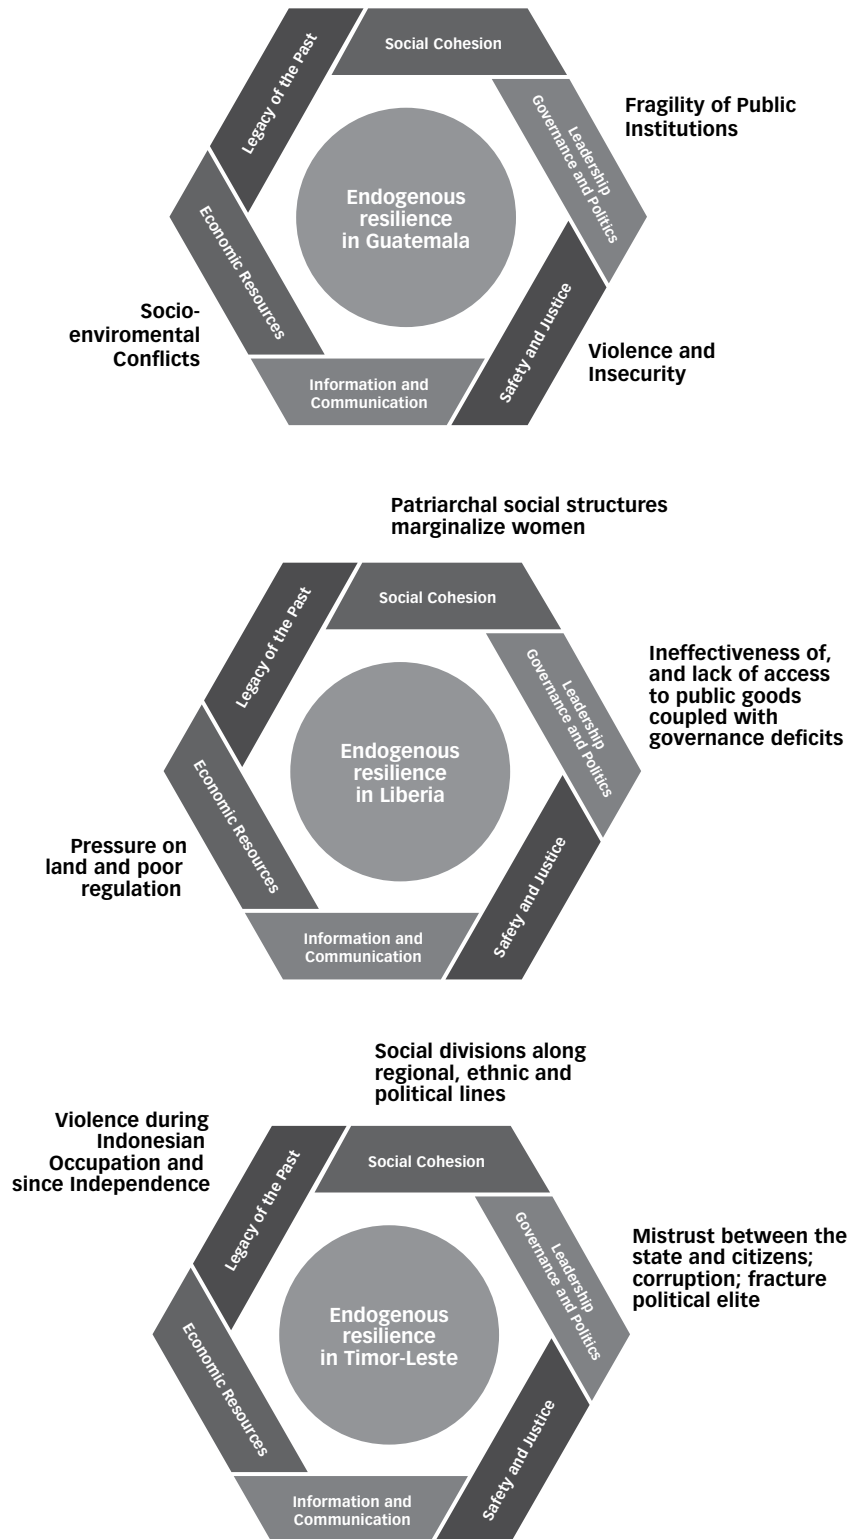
Social Cohesion

Legacy of the Past

Fragility of Public Institutions

Leadership Governance and Politics

Endogenous resilience in Guatemala

Economic Resources

Socio-enviromental Conflicts

Safety and Justice

Violence and Insecurity

Information and Communication

Patriarchal social structures marginalize women

Social Cohesion

Legacy of the Past

Leadership Governance and Politics

Ineffectiveness of, and lack of access to public goods coupled with governance deficits

Endogenous resilience in Liberia

Economic Resources

Pressure on land and poor regulation

Safety and Justice

Information and Communication

Social divisions along regional, ethnic and political lines

Violence during Indonesian Occupation and since Independence

Social Cohesion

Legacy of the Past

Leadership Governance and Politics

Mistrust between the state and citizens; corruption; fracture political elite

Endogenous resilience in Timor-Leste

Economic Resources

Safety and Justice

Information and Communication